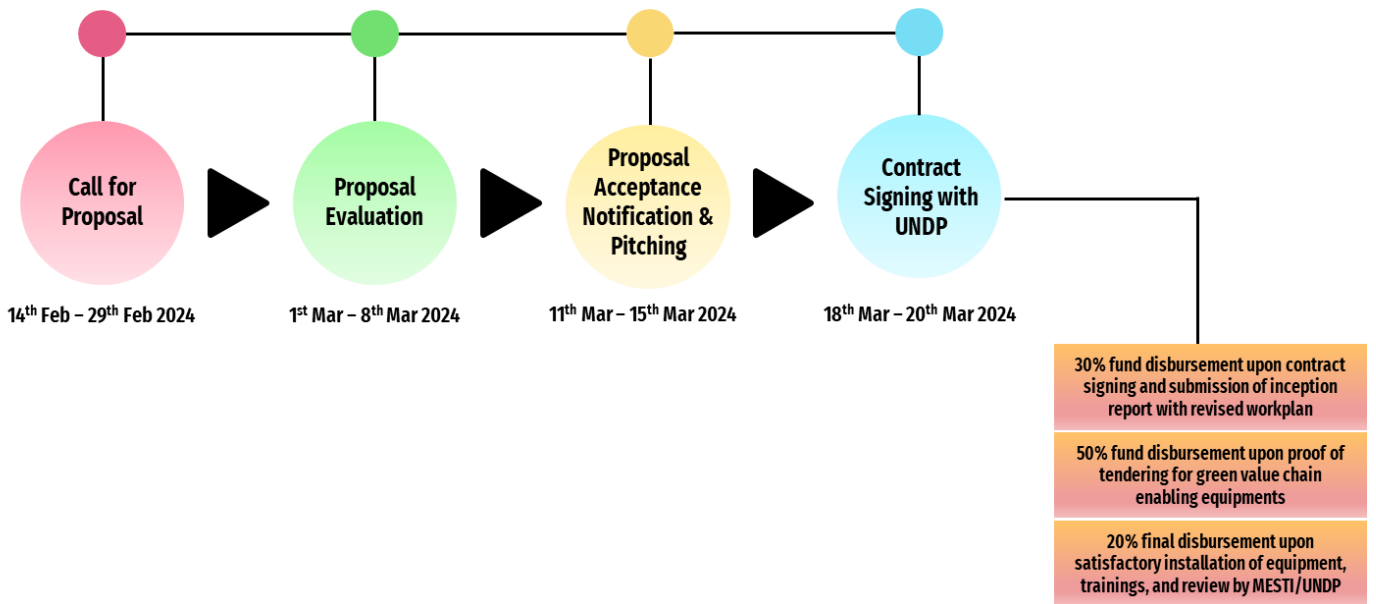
Call for Proposal

14$^{th}$ Feb – 29$^{th}$ Feb 2024

Proposal Evaluation

1$^{st}$ Mar – 8$^{th}$ Mar 2024

Proposal Acceptance Notification & Pitching

11$^{th}$ Mar – 15$^{th}$ Mar 2024

Contract Signing with UNDP

18$^{th}$ Mar – 20$^{th}$ Mar 2024

30% fund disbursement upon contract signing and submission of inception report with revised workplan

50% fund disbursement upon proof of tendering for green value chain enabling equipments

20% final disbursement upon satisfactory installation of equipment, trainings, and review by MESTI/UNDP